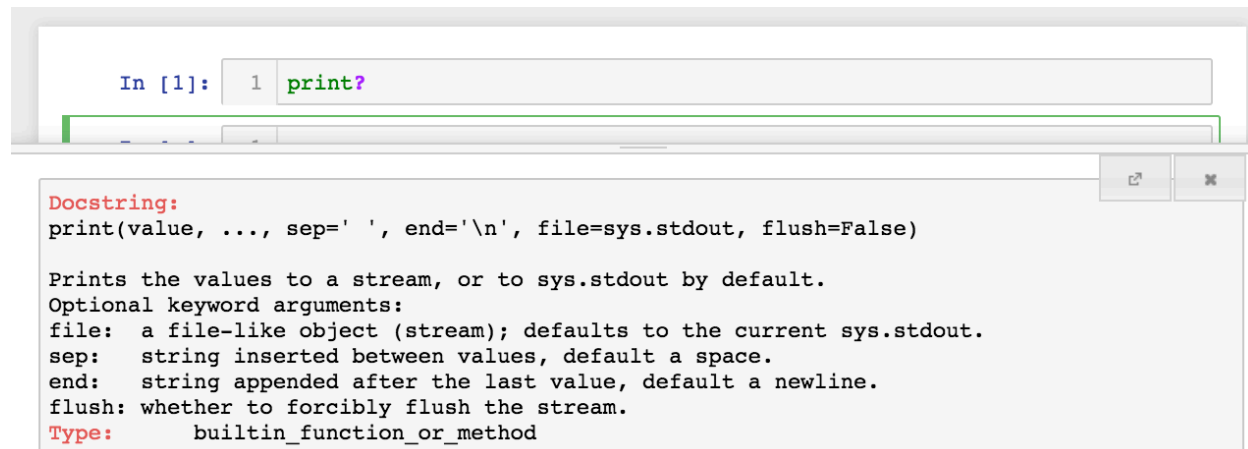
In [1]: 1 print?

Docstring:
print(value, ..., sep=' ', end='\n', file=sys.stdout, flush=False)

Prints the values to a stream, or to sys.stdout by default.
Optional keyword arguments:
file:  a file-like object (stream); defaults to the current sys.stdout.
sep:   string inserted between values, default a space.
end:   string appended after the last value, default a newline.
flush: whether to forcibly flush the stream.
Type:      builtin_function_or_method